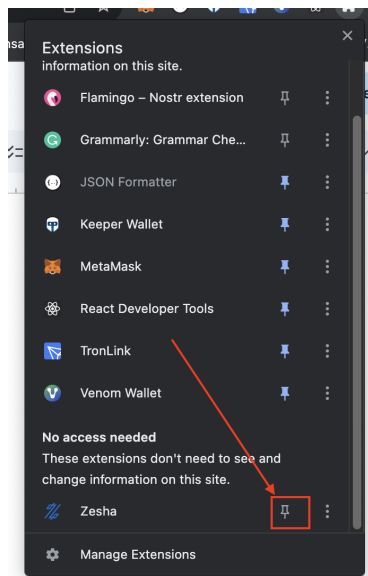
Extensions

information on this site.

Flamingo – Nostr extension

Grammarly: Grammar Che...

JSON Formatter

Keeper Wallet

MetaMask

React Developer Tools

TronLink

Venom Wallet

No access needed

These extensions don't need to see and change information on this site.

Zesha

Manage Extensions